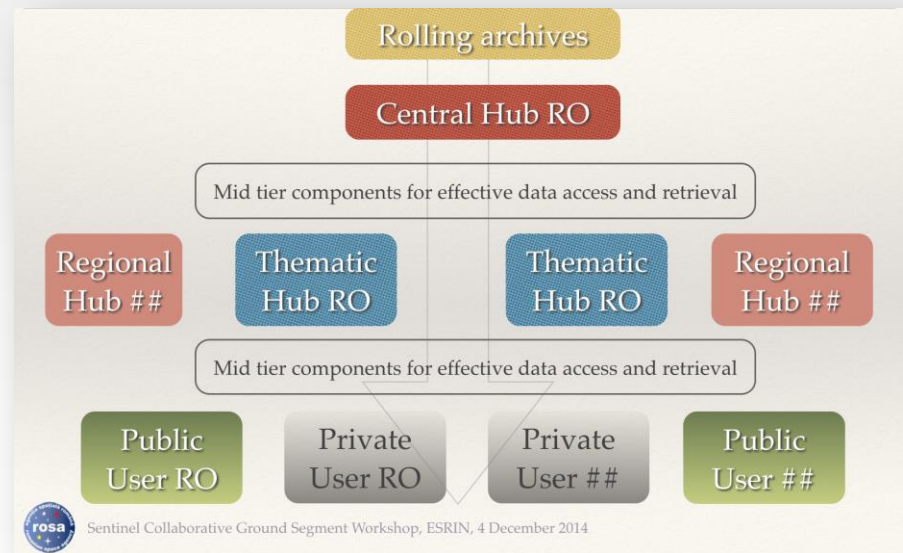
Rolling archives

Central Hub RO

Mid tier components for effective data access and retrieval

Regional Hub ##

Thematic Hub RO

Thematic Hub RO

Regional Hub ##

Mid tier components for effective data access and retrieval

Public User RO

Private User RO

Private User ##

Public User ##

rosa

Sentinel Collaborative Ground Segment Workshop, ESRIN, 4 December 2014